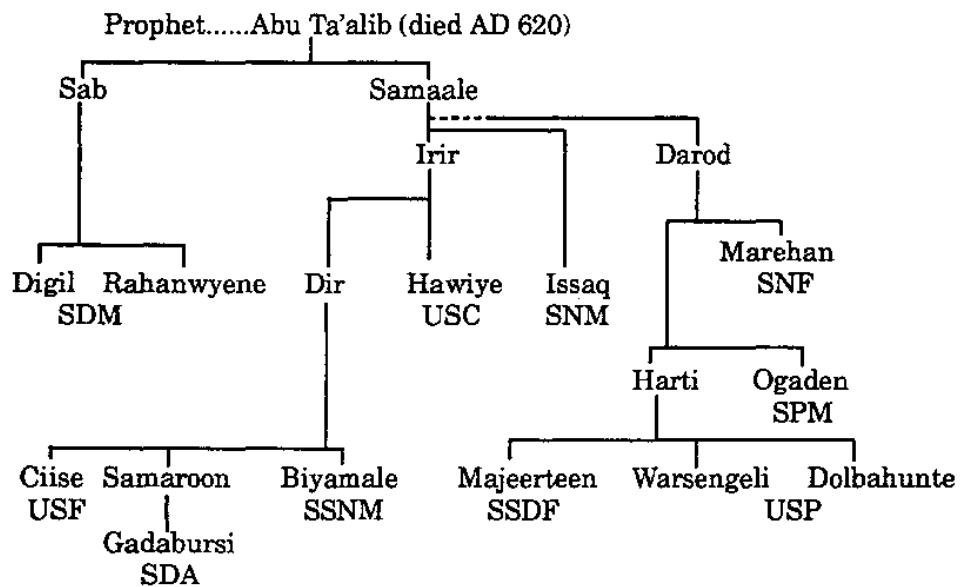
Prophet......Abu Ta'alib (died AD 620)

Sab

Samaale

Irir

Darod

Digil

Rahanwyene

SDM

Dir

Hawiye

USC

Issaq

SNM

Marehan

SNF

Harti

Ogaden

SPM

Ciise

USF

Samaroon

Gadabursi

SDA

Biyamale

SSNM

Majeerteen

SSDF

Warsengeli

Dolbahunte

USP